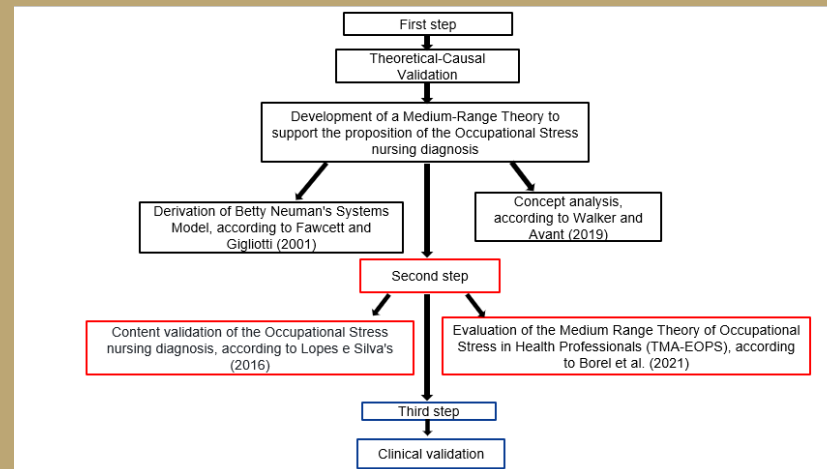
First step

Theoretical-Causal Validation

Development of a Medium-Range Theory to support the proposition of the Occupational Stress nursing diagnosis

Derivation of Betty Neuman's Systems Model, according to Fawcett and Gigliotti (2001)

Concept analysis, according to Walker and Avant (2019)

Second step

Content validation of the Occupational Stress nursing diagnosis, according to Lopes e Silva's (2016)

Evaluation of the Medium Range Theory of Occupational Stress in Health Professionals (TMA-EOPS), according to Borel et al. (2021)

Third step

Clinical validation